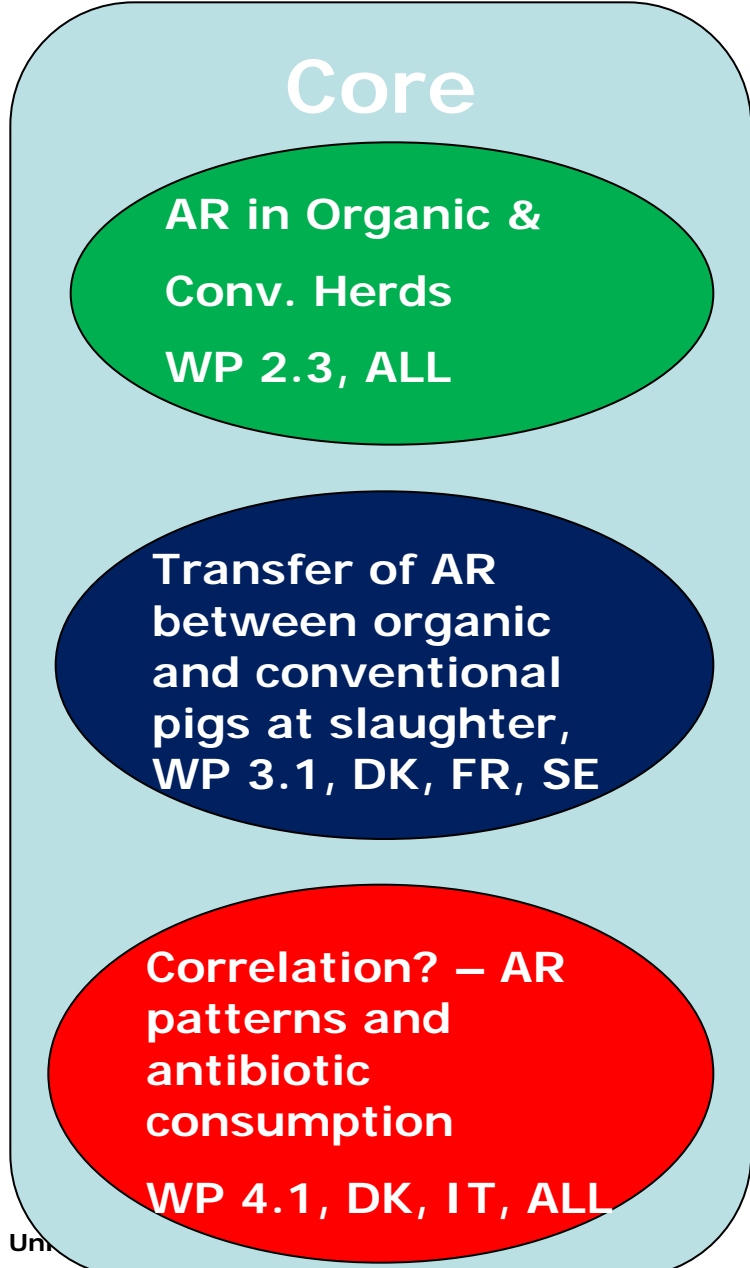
Core

AR in Organic &

Conv. Herds

WP 2.3, ALL

Transfer of AR between organic and conventional pigs at slaughter, WP 3.1, DK, FR, SE

Correlation? – AR patterns and antibiotic consumption

WP 4.1, DK, IT, ALL

Un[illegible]